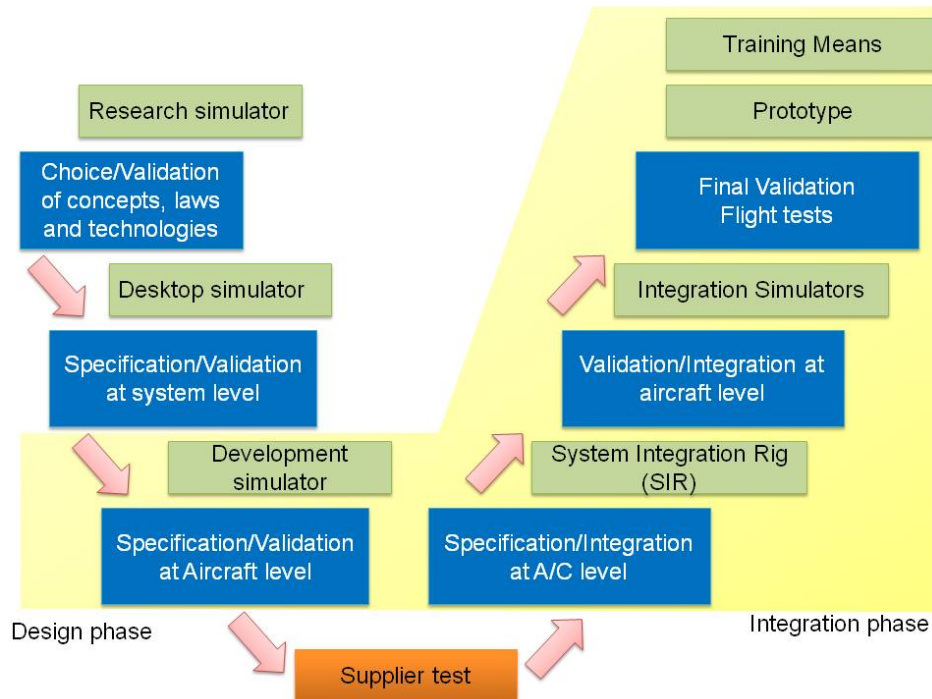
Research simulator

Choice/Validation of concepts, laws and technologies

Desktop simulator

Specification/Validation at system level

Development simulator

Specification/Validation at Aircraft level

Design phase

Supplier test

Specification/Integration at A/C level

System Integration Rig (SIR)

Validation/Integration at aircraft level

Integration Simulators

Final Validation Flight tests

Prototype

Training Means

Integration phase